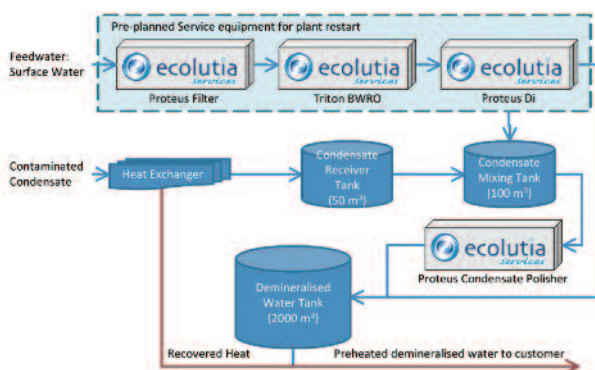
Pre-planned Service equipment for plant restart

Feedwater: Surface Water

ecolutia services

Proteus Filter

ecolutia services

Triton BWRO

ecolutia services

Proteus Di

Contaminated Condensate

Heat Exchanger

Condensate Receiver Tank (50 m$^3$)

Condensate Mixing Tank (100 m$^3$)

ecolutia services

Proteus Condensate Polisher

Demineralised Water Tank (2000 m$^3$)

Recovered Heat

Preheated demineralised water to customer